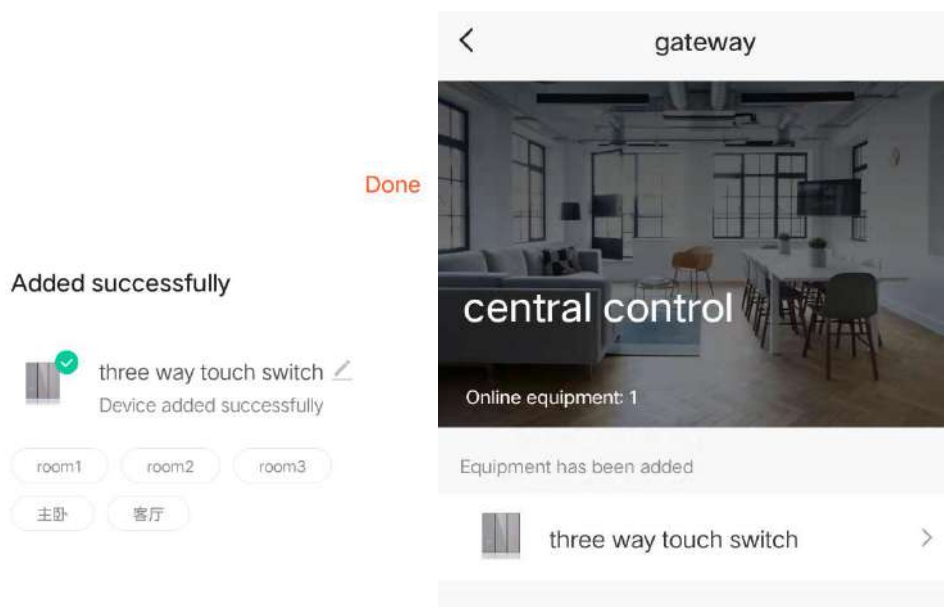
Done

Added successfully

three way touch switch

Device added successfully

room1 room2 room3

主卧 客厅

<

gateway

central control

Online equipment: 1

Equipment has been added

three way touch switch

>